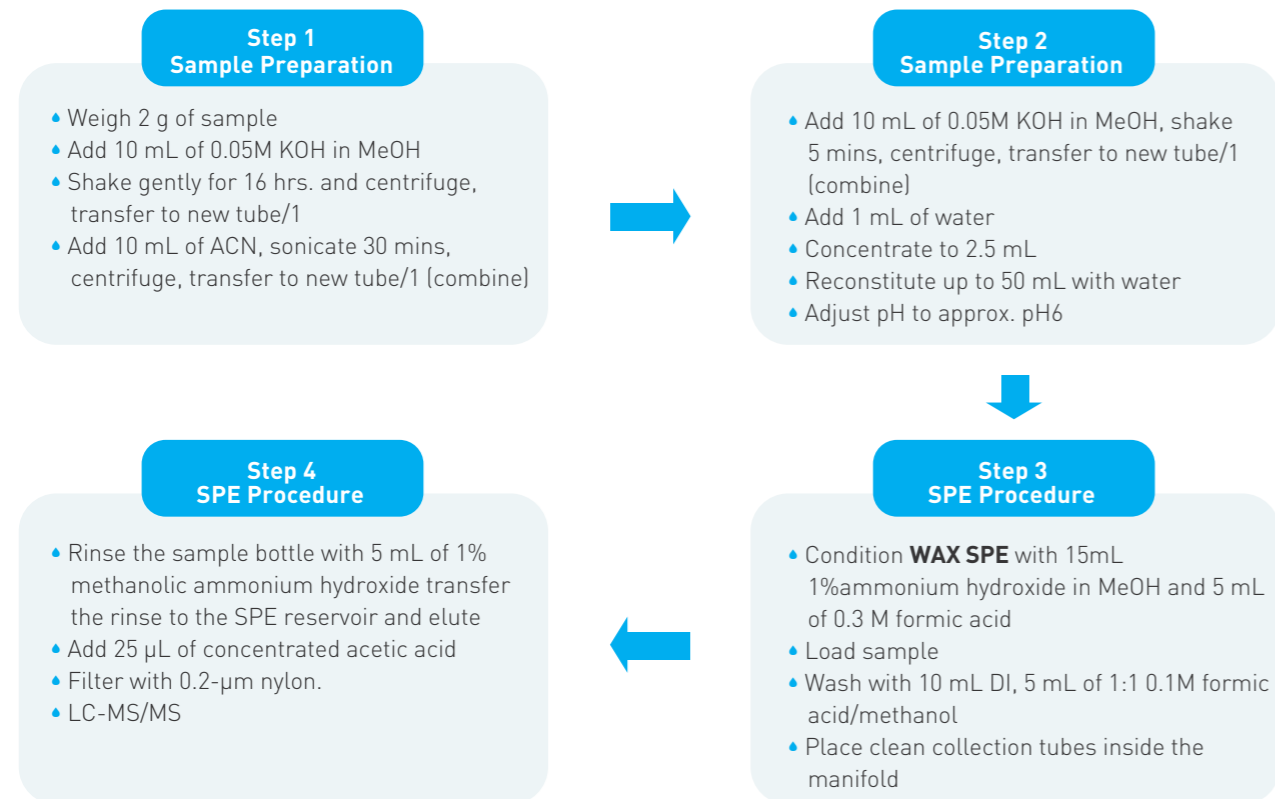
Step 1
Sample Preparation

- Weigh 2 g of sample
- Add 10 mL of 0.05M KOH in MeOH
- Shake gently for 16 hrs. and centrifuge, transfer to new tube/1
- Add 10 mL of ACN, sonicate 30 mins, centrifuge, transfer to new tube/1 (combine)

Step 2
Sample Preparation

- Add 10 mL of 0.05M KOH in MeOH, shake 5 mins, centrifuge, transfer to new tube/1 (combine)
- Add 1 mL of water
- Concentrate to 2.5 mL
- Reconstitute up to 50 mL with water
- Adjust pH to approx. pH6

Step 3
SPE Procedure

- Condition **WAX SPE** with 15mL 1%ammonium hydroxide in MeOH and 5 mL of 0.3 M formic acid
- Load sample
- Wash with 10 mL DI, 5 mL of 1:1 0.1M formic acid/methanol
- Place clean collection tubes inside the manifold

Step 4
SPE Procedure

- Rinse the sample bottle with 5 mL of 1% methanolic ammonium hydroxide transfer the rinse to the SPE reservoir and elute
- Add 25 µL of concentrated acetic acid
- Filter with 0.2-µm nylon.
- LC-MS/MS